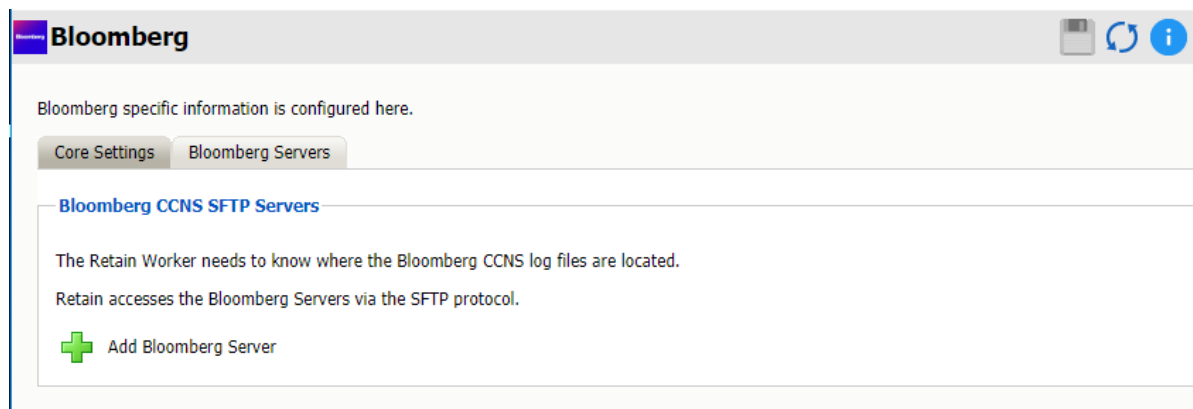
Bloomberg

Bloomberg

Bloomberg specific information is configured here.

Core Settings

Bloomberg Servers

Bloomberg CCNS SFTP Servers

The Retain Worker needs to know where the Bloomberg CCNS log files are located.

Retain accesses the Bloomberg Servers via the SFTP protocol.

Add Bloomberg Server